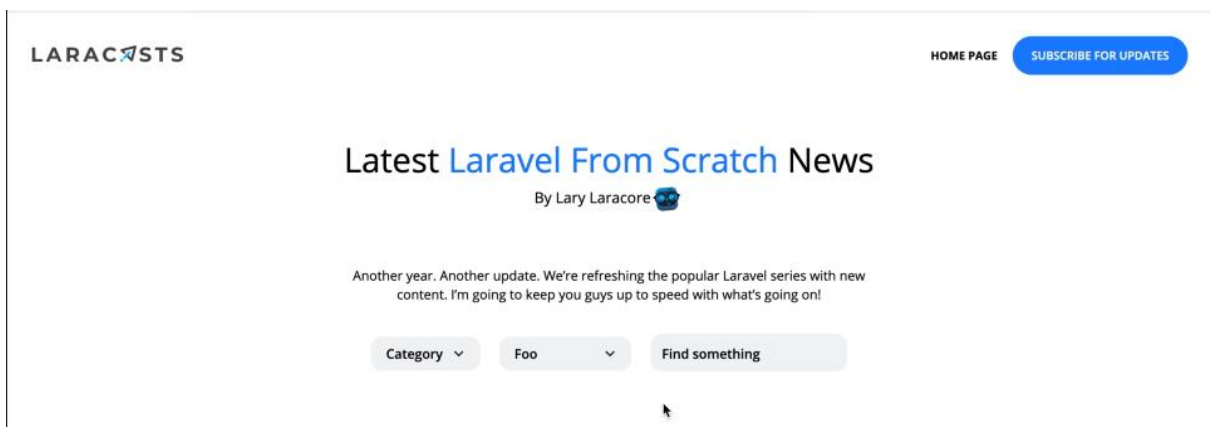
LARACASTS

HOME PAGE

SUBSCRIBE FOR UPDATES

Latest Laravel From Scratch News

By Lary Laracore

Another year. Another update. We're refreshing the popular Laravel series with new content. I'm going to keep you guys up to speed with what's going on!

Category

Foo

Find something